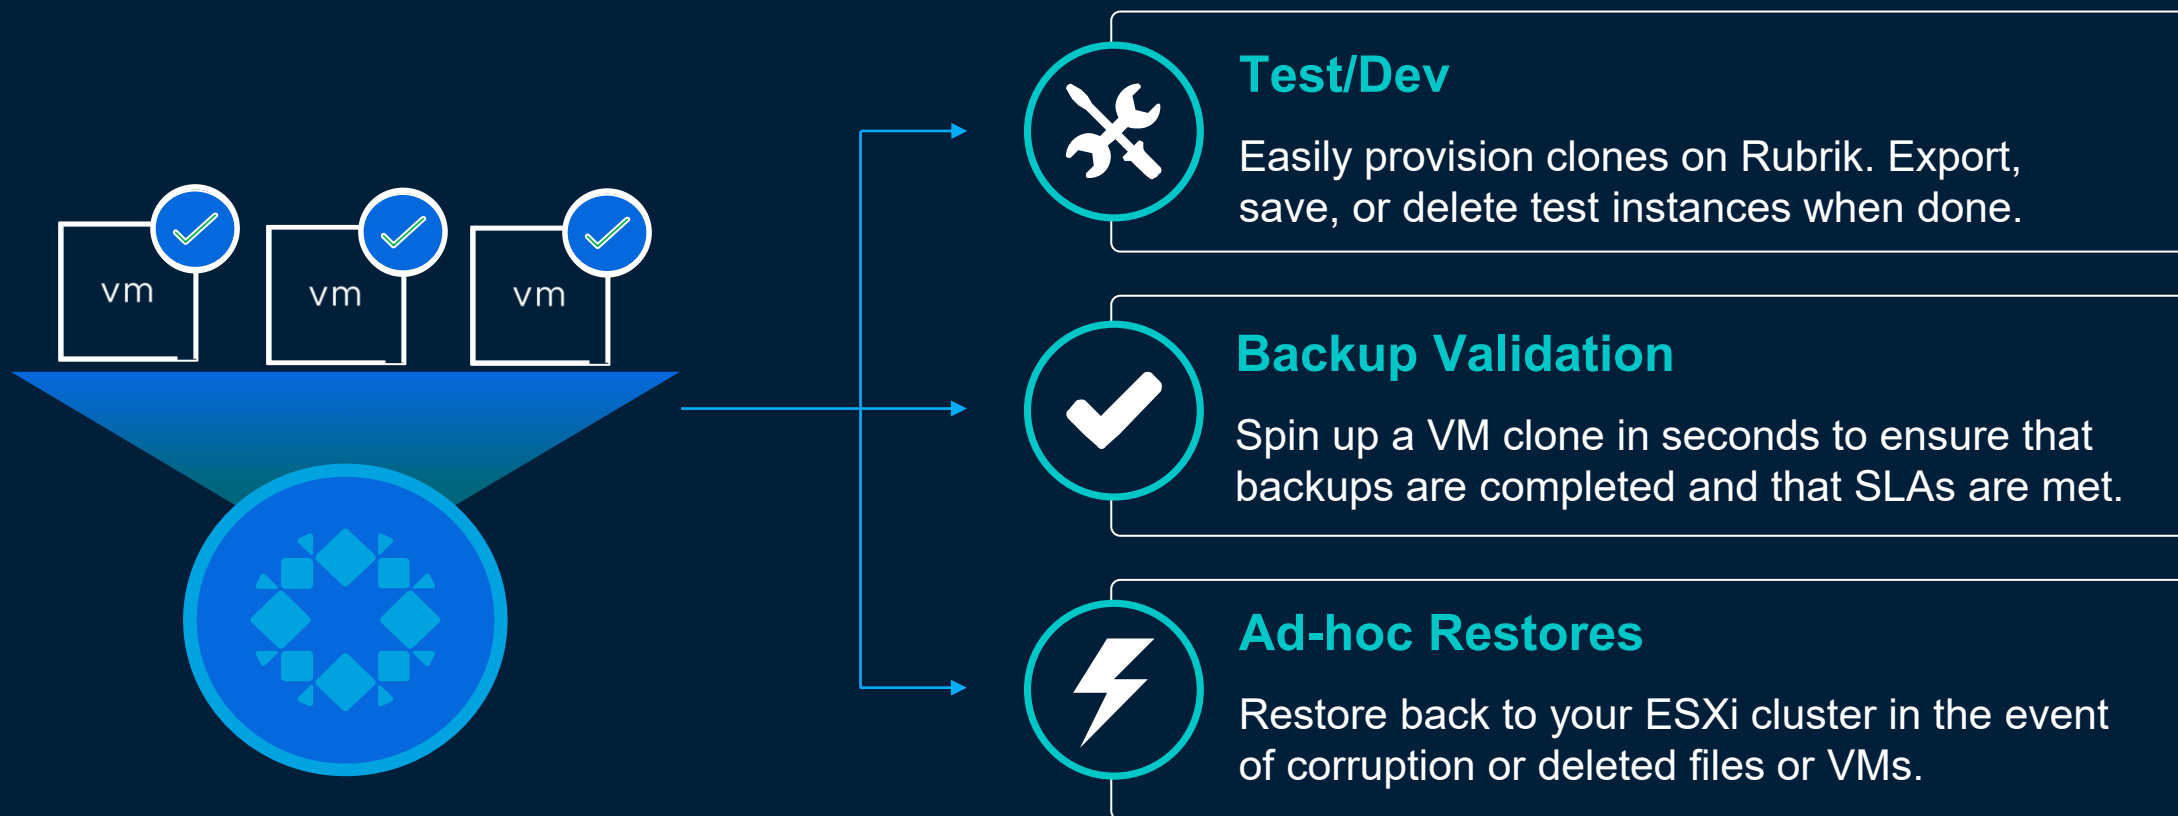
vm

vm

vm

Test/Dev

Easily provision clones on Rubrik. Export, save, or delete test instances when done.

Backup Validation

Spin up a VM clone in seconds to ensure that backups are completed and that SLAs are met.

Ad-hoc Restores

Restore back to your ESXi cluster in the event of corruption or deleted files or VMs.